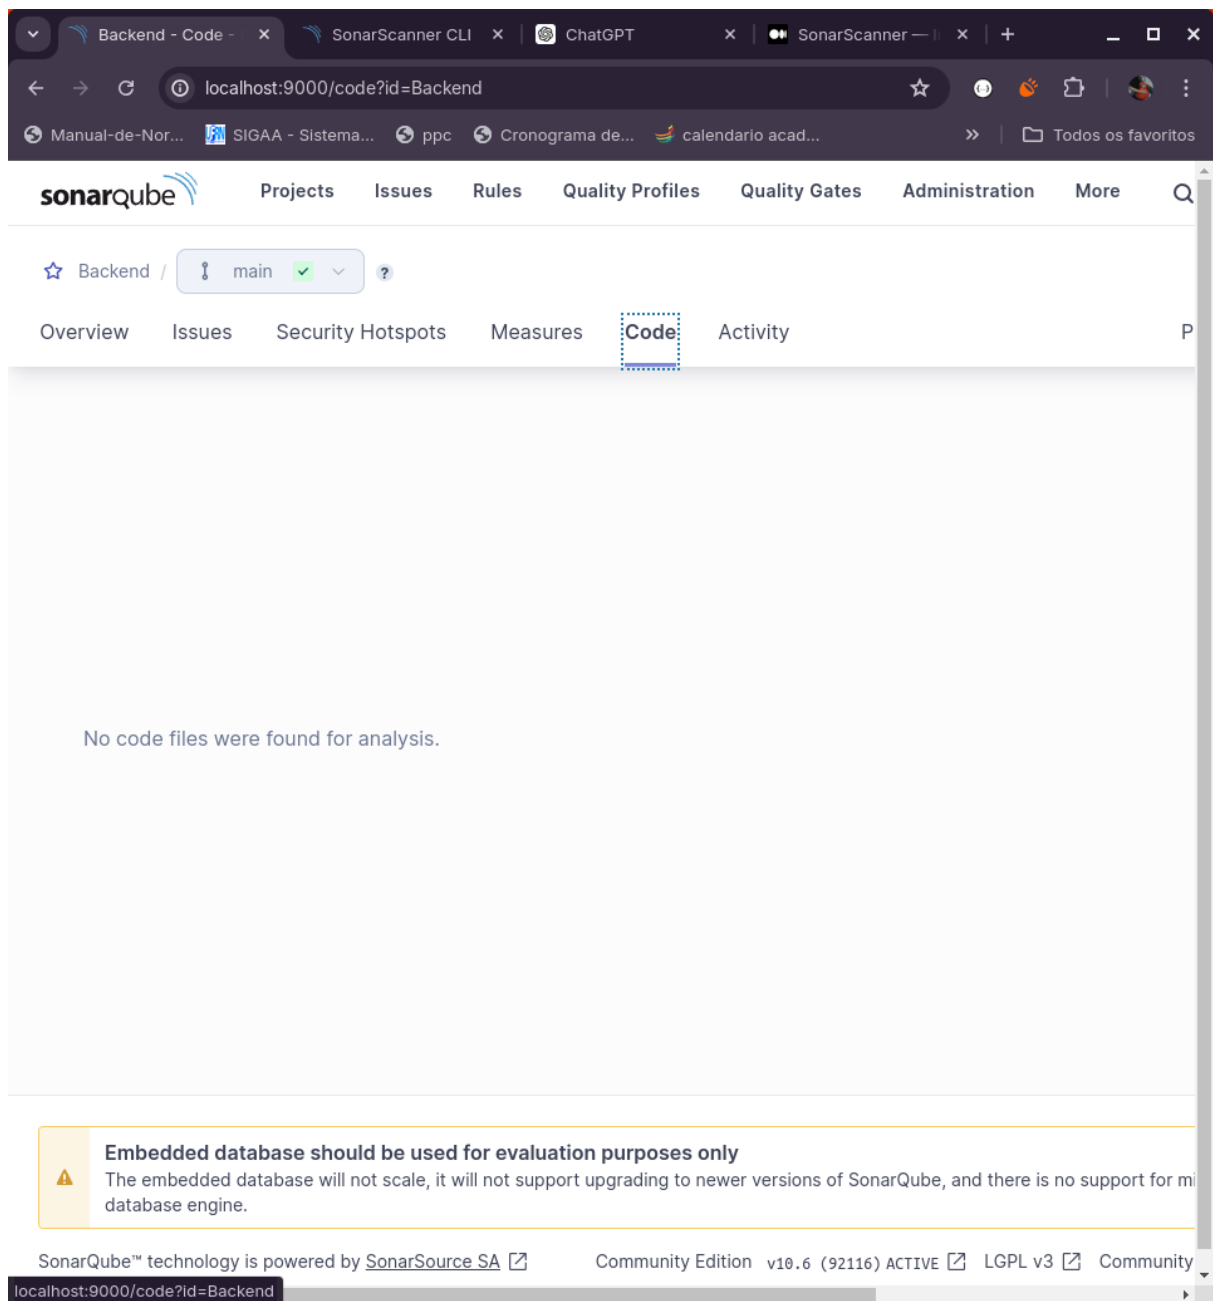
Backend - Code - ×
SonarScanner CLI ×
ChatGPT ×
SonarScanner — ×
+

localhost:9000/code?id=Backend

Manual-de-Nor...
SIGAA - Sistema...
ppc
Cronograma de...
calendario acad...
»
Todos os favoritos

sonarqube
Projects
Issues
Rules
Quality Profiles
Quality Gates
Administration
More

Backend /
main
?

Overview
Issues
Security Hotspots
Measures
Code
Activity
P

No code files were found for analysis.

Embedded database should be used for evaluation purposes only
The embedded database will not scale, it will not support upgrading to newer versions of SonarQube, and there is no support for mi database engine.

SonarQube™ technology is powered by SonarSource SA
Community Edition v10.6 (92116) ACTIVE
LGPL v3
Community

localhost:9000/code?id=Backend